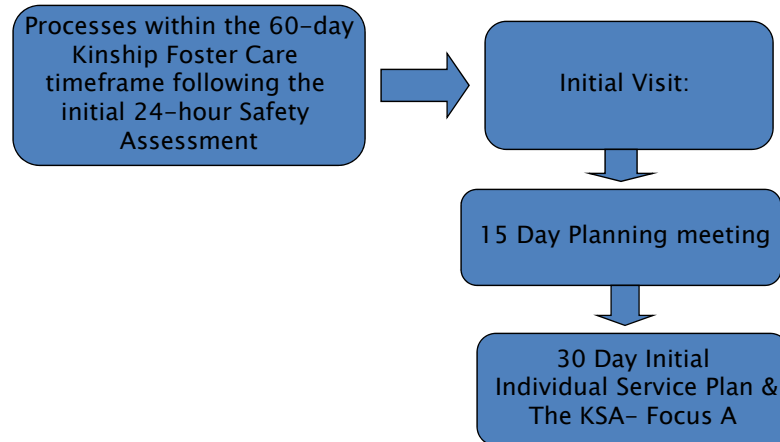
Processes within the 60-day Kinship Foster Care timeframe following the initial 24-hour Safety Assessment

Initial Visit:

15 Day Planning meeting

30 Day Initial Individual Service Plan & The KSA- Focus A